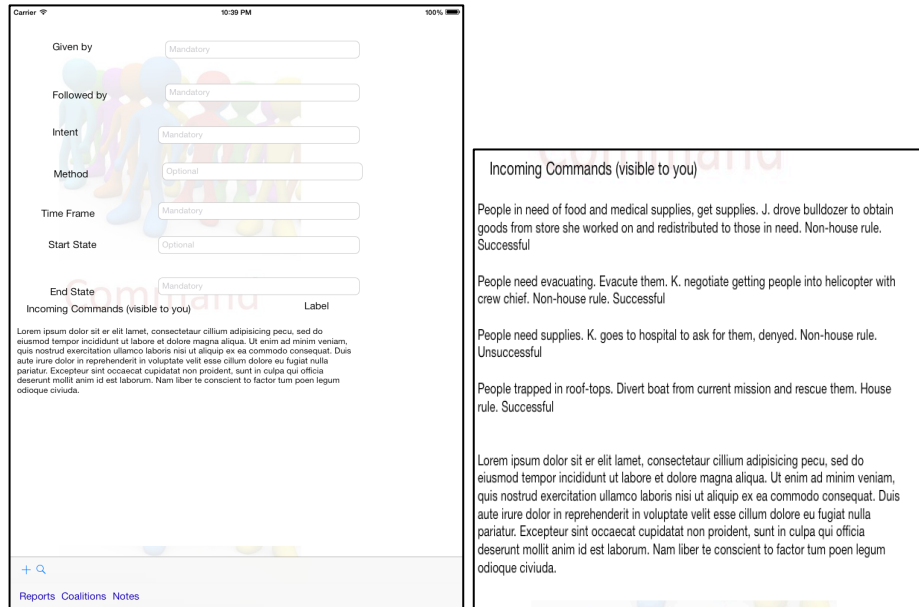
Carrier 10:39 PM 100%

Given by Mandatory

Followed by Mandatory

Intent Mandatory

Method Optional

Time Frame Mandatory

Start State Optional

End State Mandatory

Command

Incoming Commands (visible to you) Label

Lorem ipsum dolor sit er elit lamet, consectetaur cillium adipisicing pecu, sed do eiusmod tempor incididunt ut labore et dolore magna aliqua. Ut enim ad minim veniam, quis nostrud exercitation ullamco laboris nisi ut aliquip ex ea commodo consequat. Duis aute irure dolor in reprehenderit in voluptate velit esse cillum dolore eu fugiat nulla pariatur. Excepteur sint occaecat cupidatat non proident, sunt in culpa qui officia deserunt mollit anim id est laborum. Nam liber te conscient to factor tum poen legum odioque civiuda.

+ 

Reports Coalitions Notes

Command

Incoming Commands (visible to you)

People in need of food and medical supplies, get supplies. J. drove bulldozer to obtain goods from store she worked on and redistributed to those in need. Non-house rule. Successful

People need evacuating. Evacute them. K. negotiate getting people into helicopter with crew chief. Non-house rule. Successful

People need supplies. K. goes to hospital to ask for them, denyed. Non-house rule. Unsuccessful

People trapped in roof-tops. Divert boat from current mission and rescue them. House rule. Successful

Lorem ipsum dolor sit er elit lamet, consectetaur cillium adipisicing pecu, sed do eiusmod tempor incididunt ut labore et dolore magna aliqua. Ut enim ad minim veniam, quis nostrud exercitation ullamco laboris nisi ut aliquip ex ea commodo consequat. Duis aute irure dolor in reprehenderit in voluptate velit esse cillum dolore eu fugiat nulla pariatur. Excepteur sint occaecat cupidatat non proident, sunt in culpa qui officia deserunt mollit anim id est laborum. Nam liber te conscient to factor tum poen legum odioque civiuda.